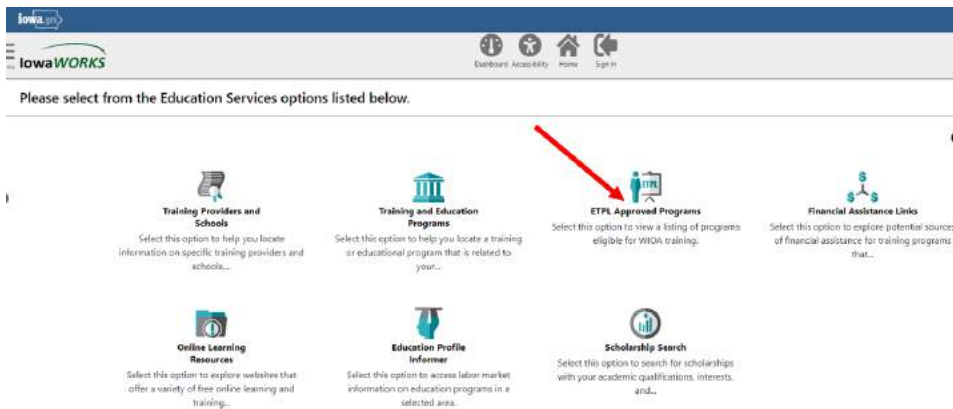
Iowa.gov

IowaWORKS

Dashboard Accessibility Home Sign In

Please select from the Education Services options listed below.

Training Providers and Schools
Select this option to help you locate information on specific training providers and schools...

Training and Education Programs
Select this option to help you locate a training or educational program that is related to your...

ETPL
ETPL Approved Programs
Select this option to view a listing of programs eligible for WIOA training.

Financial Assistance Links
Select this option to explore potential sources of financial assistance for training programs that...

Online Learning Resources
Select this option to explore websites that offer a variety of free online learning and training...

Education Profile Informer
Select this option to access labor market information on education programs in a selected area.

Scholarship Search
Select this option to search for scholarships with your academic qualifications, interests, and...